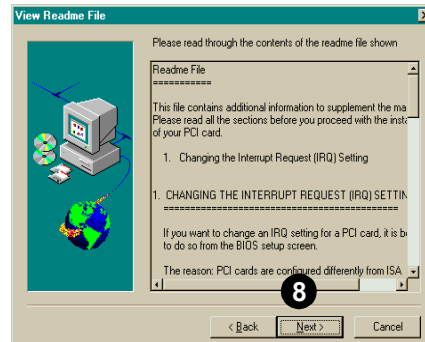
View Readme File

Please read through the contents of the readme file shown

Readme File
===========

This file contains additional information to supplement the ma
Please read all the sections before you proceed with the insta
of your PCI card.

1. Changing the Interrupt Request (IRQ) Setting

1. CHANGING THE INTERRUPT REQUEST (IRQ) SETTIN
==========================================

If you want to change an IRQ setting for a PCI card, it is be
to do so from the BIOS setup screen.

The reason: PCI cards are configured differently from ISA

8

< Back
Next >
Cancel